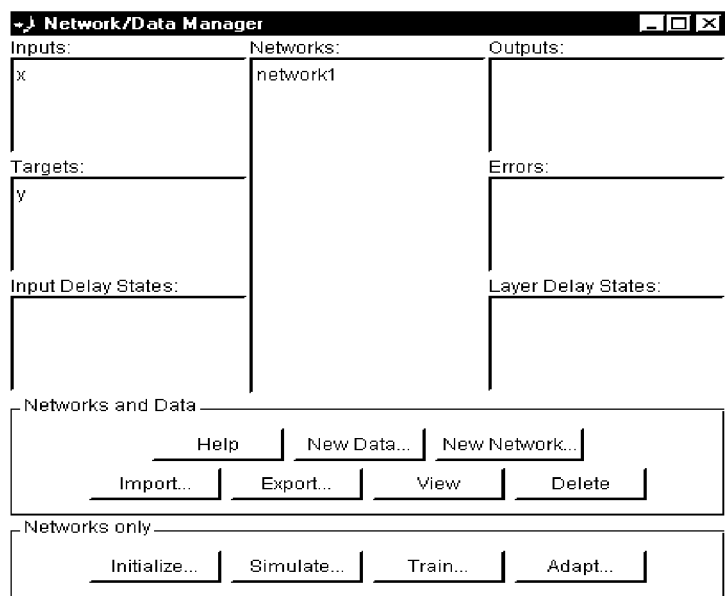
Network/Data Manager

Inputs:
x

Networks:
network1

Outputs:

Targets:
y

Errors:

Input Delay States:

Layer Delay States:

Networks and Data

Help
New Data...
New Network...
Import...
Export...
View
Delete

Networks only

Initialize...
Simulate...
Train...
Adapt...